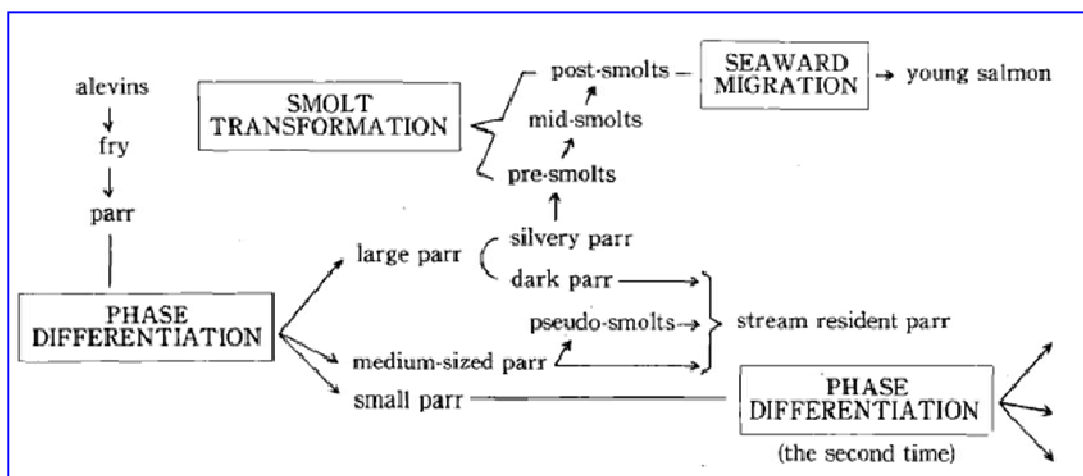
alevins
fry
parr

SMOLT TRANSFORMATION

post-smolts
mid-smolts
pre-smolts

SEAWARD MIGRATION

young salmon

PHASE DIFFERENTIATION

large parr
silvery parr
dark parr
pseudo-smolts
stream resident parr
medium-sized parr
small parr

PHASE DIFFERENTIATION
(the second time)